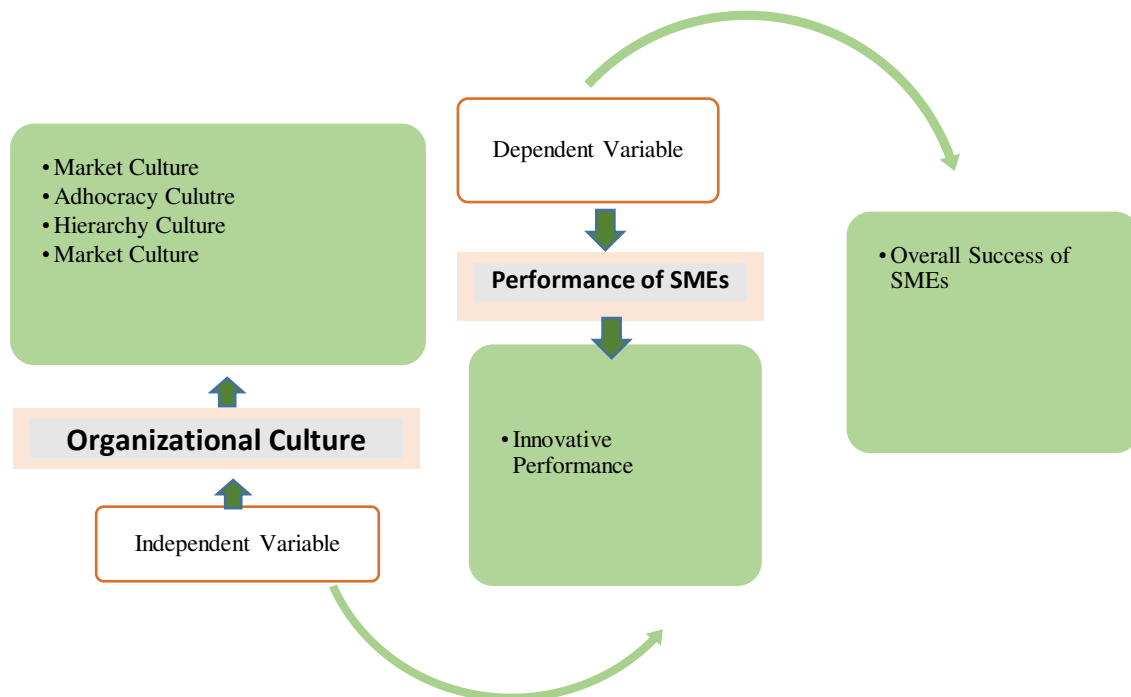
Dependent Variable

Performance of SMEs

- Market Culture
- Adhocracy Culutre
- Hierarchy Culture
- Market Culture

Organizational Culture

Independent Variable

- Innovative Performance

- Overall Success of SMEs